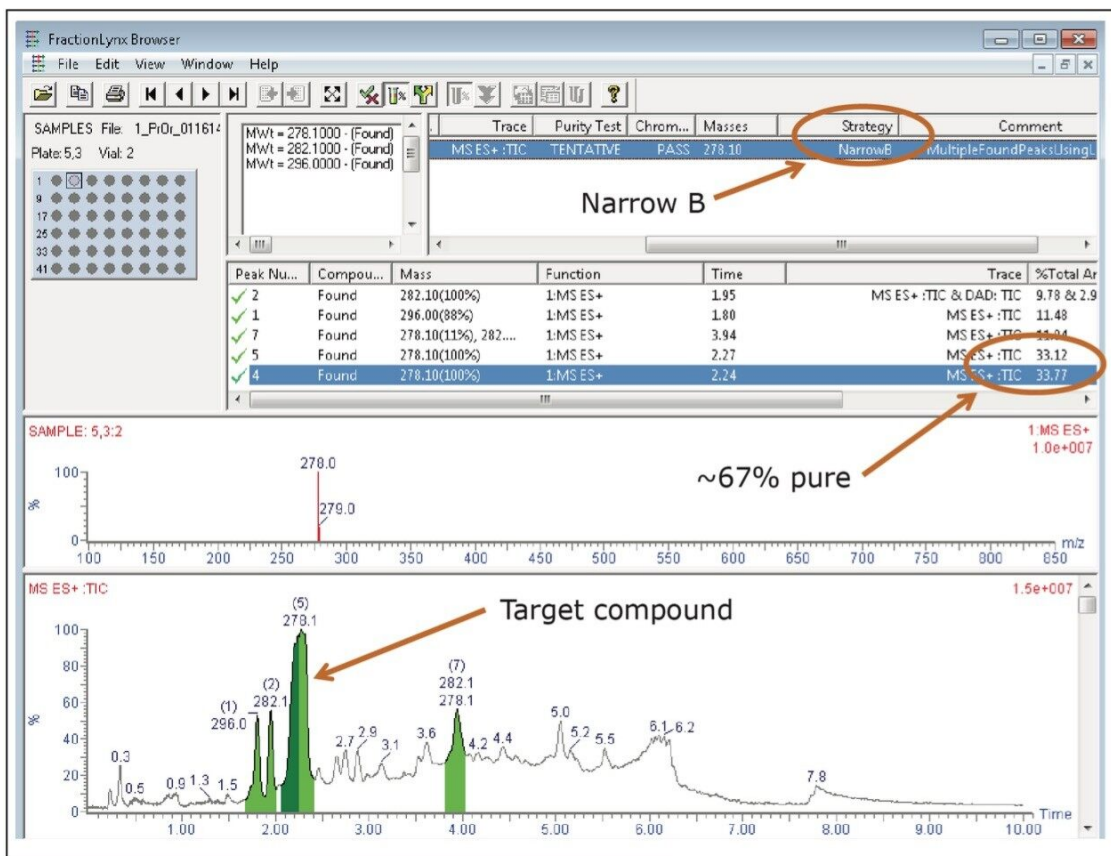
FractionLynx Browser

File Edit View Window Help

SAMPLES File: 1_PrOr_011614
Plate: 5,3 Vial: 2

1
9
17
25
33
41

MWt = 278.1000 - (Found)
MWt = 282.1000 - (Found)
MWt = 296.0000 - (Found)

| Trace | Purity Test | Chrom... | Masses | Strategy | Comment |
|---|---|---|---|---|---|
| MS ES+ :TIC | TENTATIVE | PASS | 278.10 | NarrowB | MultipleFoundPeaksUsingL |

Narrow B

| Peak Nu... | Compou... | Mass | Function | Time | Trace | %Total Ar |
|---|---|---|---|---|---|---|
| 2 | Found | 282.10(100%) | 1:MS ES+ | 1.95 | MS ES+ :TIC & DAD: TIC | 9.78 & 2.9 |
| 1 | Found | 296.00(88%) | 1:MS ES+ | 1.80 | MS ES+ :TIC | 11.48 |
| 7 | Found | 278.10(11%), 282.... | 1:MS ES+ | 3.94 | MS ES+ :TIC | 11.84 |
| 5 | Found | 278.10(100%) | 1:MS ES+ | 2.27 | MS ES+ :TIC | 33.12 |
| 4 | Found | 278.10(100%) | 1:MS ES+ | 2.24 | MS ES+ :TIC | 33.77 |

SAMPLE: 5,3:2
1:MS ES+
1.0e+007
100
%
0
278.0
279.0
~67% pure
100 150 200 250 300 350 400 450 500 550 600 650 700 750 800 850 m/z

MS ES+ :TIC
1.5e+007
Target compound
100
80
60
40
20
0
%
(5)
278.1
(2)
282.1
(1)
296.0
(7)
282.1
278.1
0.3
0.5
0.9
1.3
1.5
2.7
2.9
3.1
3.6
4.2
4.4
5.0
5.2
5.5
6.1
6.2
7.8
1.00 2.00 3.00 4.00 5.00 6.00 7.00 8.00 9.00 10.00 Time